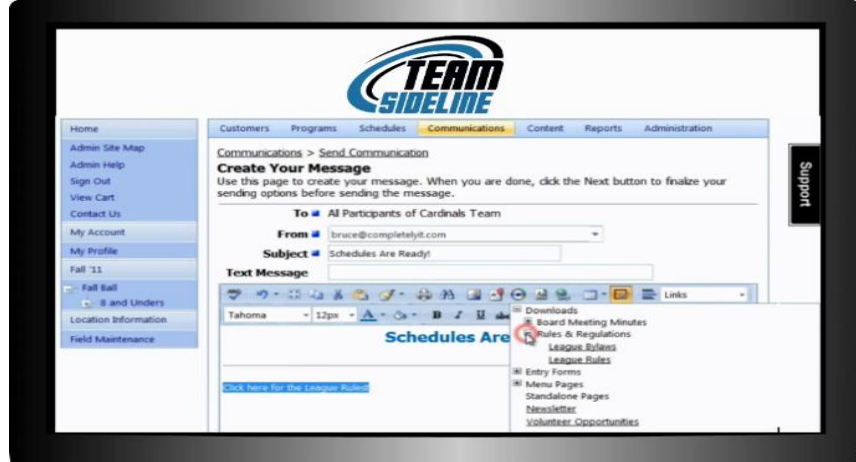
TEAM SIDELINE

Home
Admin Site Map
Admin Help
Sign Out
View Cart
Contact Us
My Account
My Profile
Fall '11
Fall Ball
8 and Unders
Location Information
Field Maintenance

Customers Programs Schedules Communications Content Reports Administration

Communications > Send Communication
Create Your Message
Use this page to create your message. When you are done, click the Next button to finalize your sending options before sending the message.

To All Participants of Cardinals Team
From bruce@completelyit.com
Subject Schedules Are Ready!
Text Message

Links
Tahoma 12px

Schedules Are

Click here for the League Rules!

Downloads
Board Meeting Minutes
Rules & Regulations
League Bylaws
League Rules
Entry Forms
Menu Pages
Standalone Pages
Newsletter
Volunteer Opportunities

Support